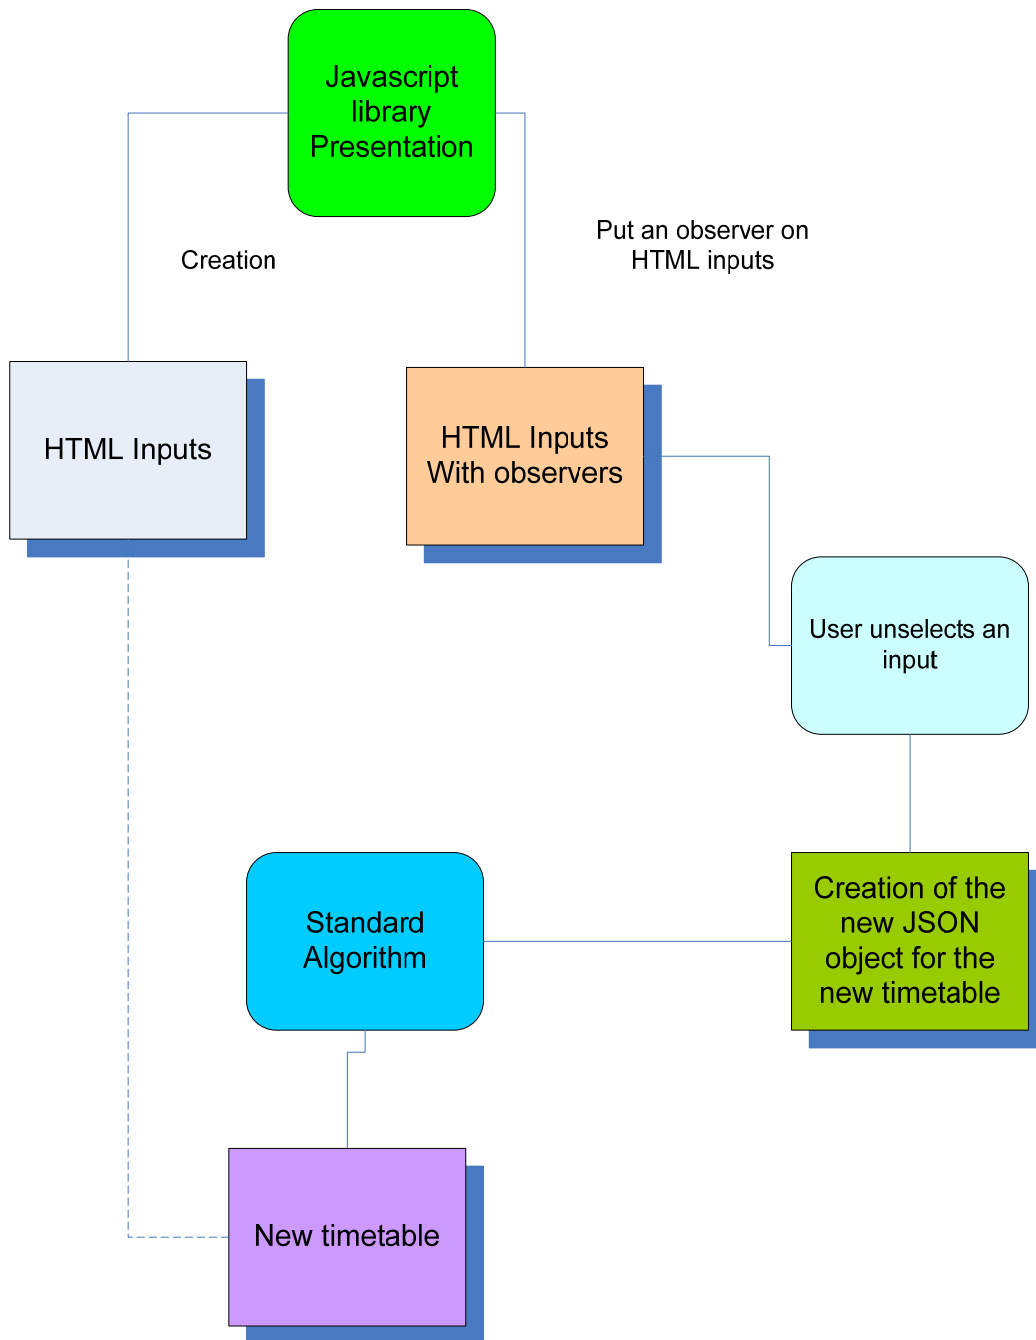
Javascript library Presentation

Creation

Put an observer on HTML inputs

HTML Inputs

HTML Inputs With observers

User unselects an input

Standard Algorithm

Creation of the new JSON object for the new timetable

New timetable